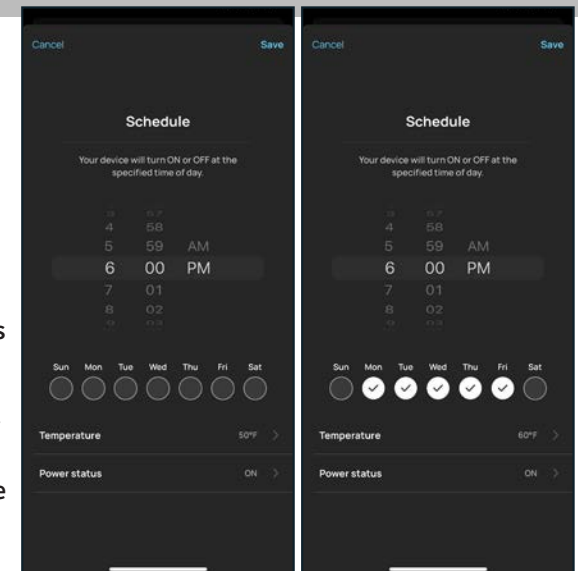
Cancel

Save

Schedule

Your device will turn ON or OFF at the specified time of day.

4 58
5 59 AM
6 00 PM
7 01
8 02

Sun Mon Tue Wed Thu Fri Sat

Temperature 50°F >

Power status ON >

Cancel

Save

Schedule

Your device will turn ON or OFF at the specified time of day.

4 58
5 59 AM
6 00 PM
7 01
8 02

Sun Mon Tue Wed Thu Fri Sat

Temperature 60°F >

Power status ON >

s

e